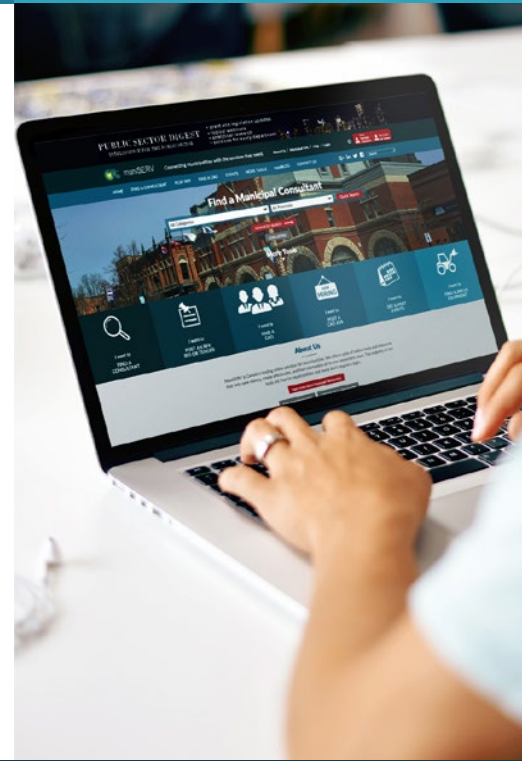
PUBLIC SECTOR DIGEST

muniSERV

Connecting municipalities with the services they need

Find a Municipal Consultant

All Categories

All Provinces

Quick Search

I want to FIND A CONSULTANT

I want to POST AN RFP

I want to HIRE A CAO

NOW HIRING

I want to POST A CAO JOB

I want to SEE SURPLUS ASSETS

I want to SELL SURPLUS EQUIPMENT

About Us